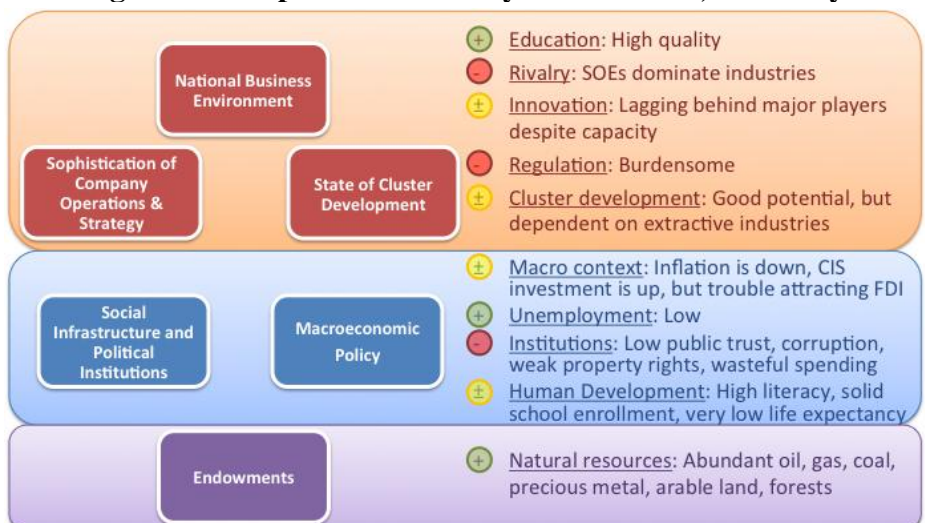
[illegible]

National Business Environment

Sophistication of Company Operations & Strategy

State of Cluster Development

+ Education: High quality

- Rivalry: SOEs dominate industries

± Innovation: Lagging behind major players despite capacity

- Regulation: Burdensome

± Cluster development: Good potential, but dependent on extractive industries

Social Infrastructure and Political Institutions

Macroeconomic Policy

± Macro context: Inflation is down, CIS investment is up, but trouble attracting FDI

+ Unemployment: Low

- Institutions: Low public trust, corruption, weak property rights, wasteful spending

± Human Development: High literacy, solid school enrollment, very low life expectancy

Endowments

+ Natural resources: Abundant oil, gas, coal, precious metal, arable land, forests